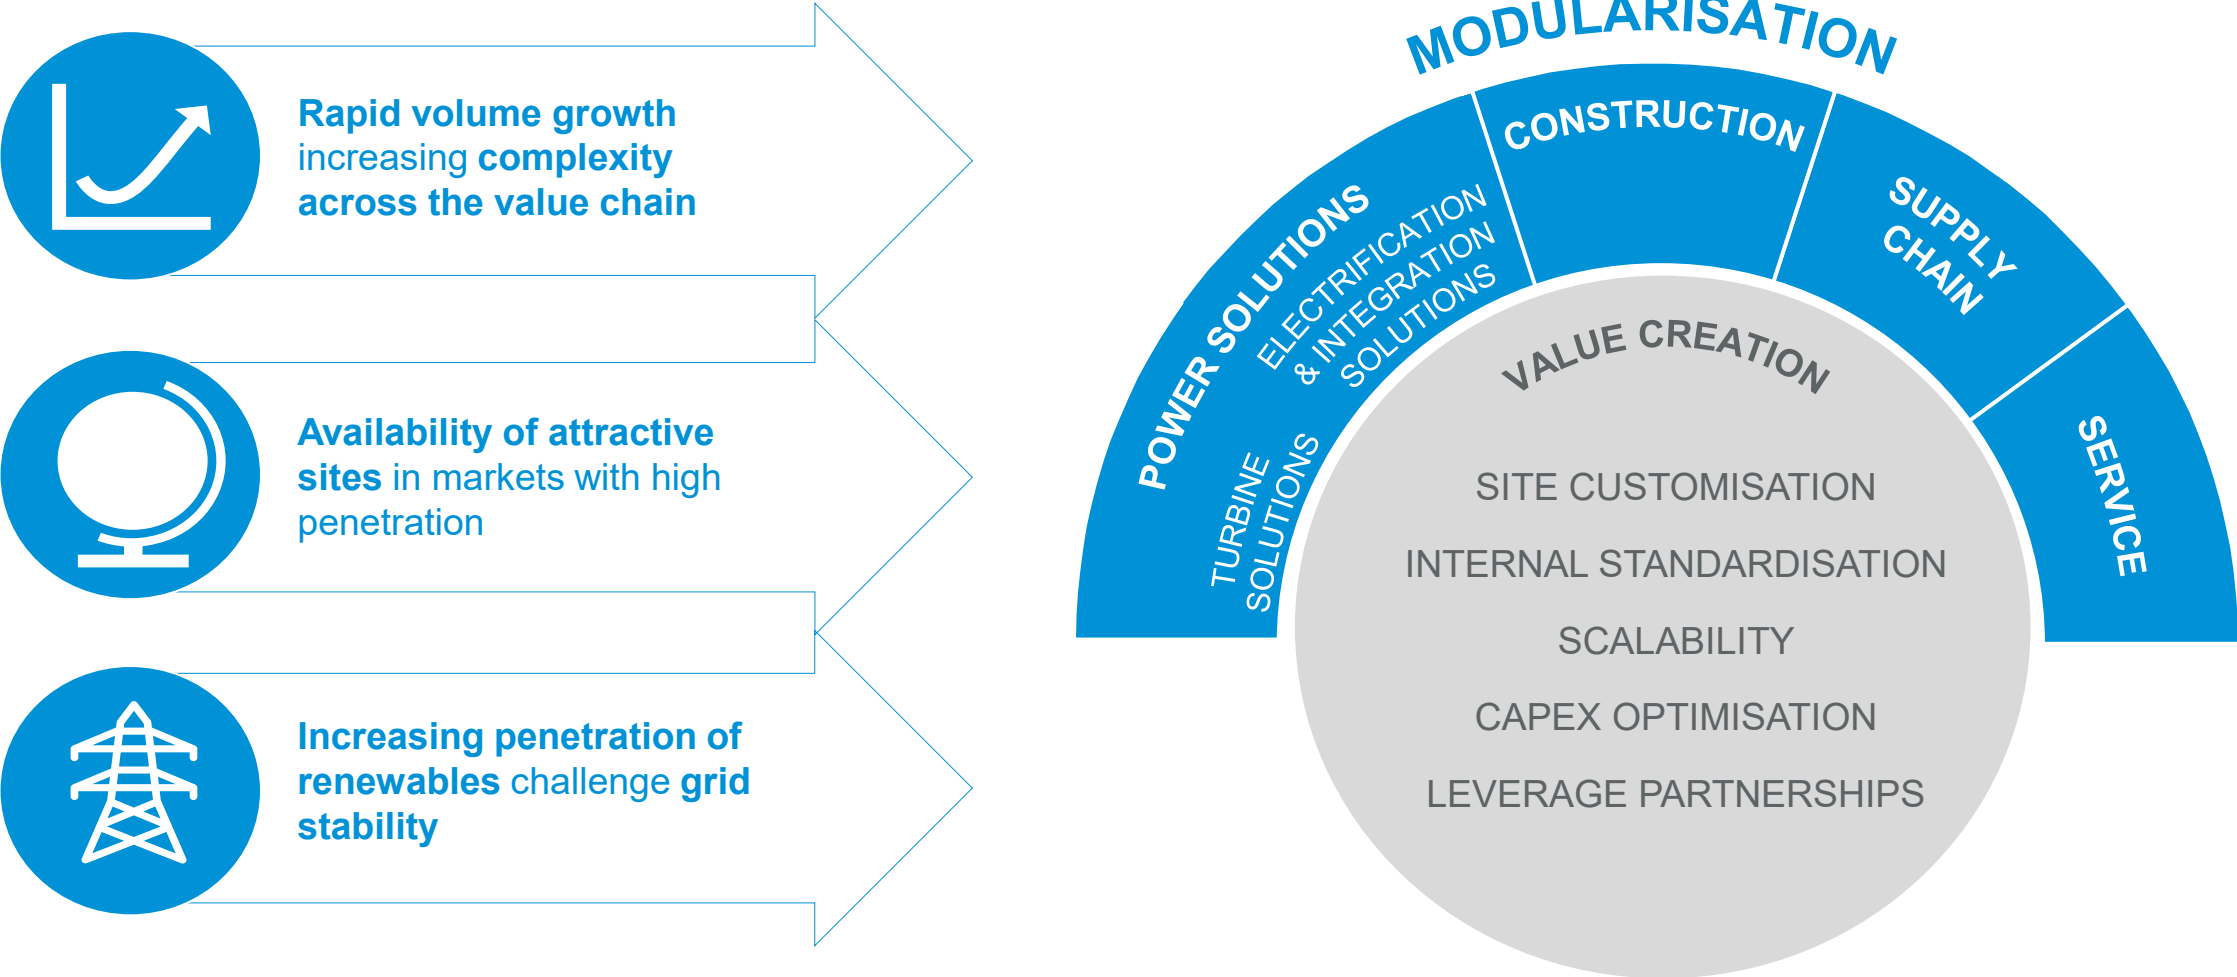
Rapid volume growth increasing complexity across the value chain

Availability of attractive sites in markets with high penetration

Increasing penetration of renewables challenge grid stability

MODULARISATION

POWER SOLUTIONS

TURBINE SOLUTIONS

ELECTRIFICATION & INTEGRATION SOLUTIONS

CONSTRUCTION

SUPPLY CHAIN

SERVICE

VALUE CREATION

SITE CUSTOMISATION

INTERNAL STANDARDISATION

SCALABILITY

CAPEX OPTIMISATION

LEVERAGE PARTNERSHIPS